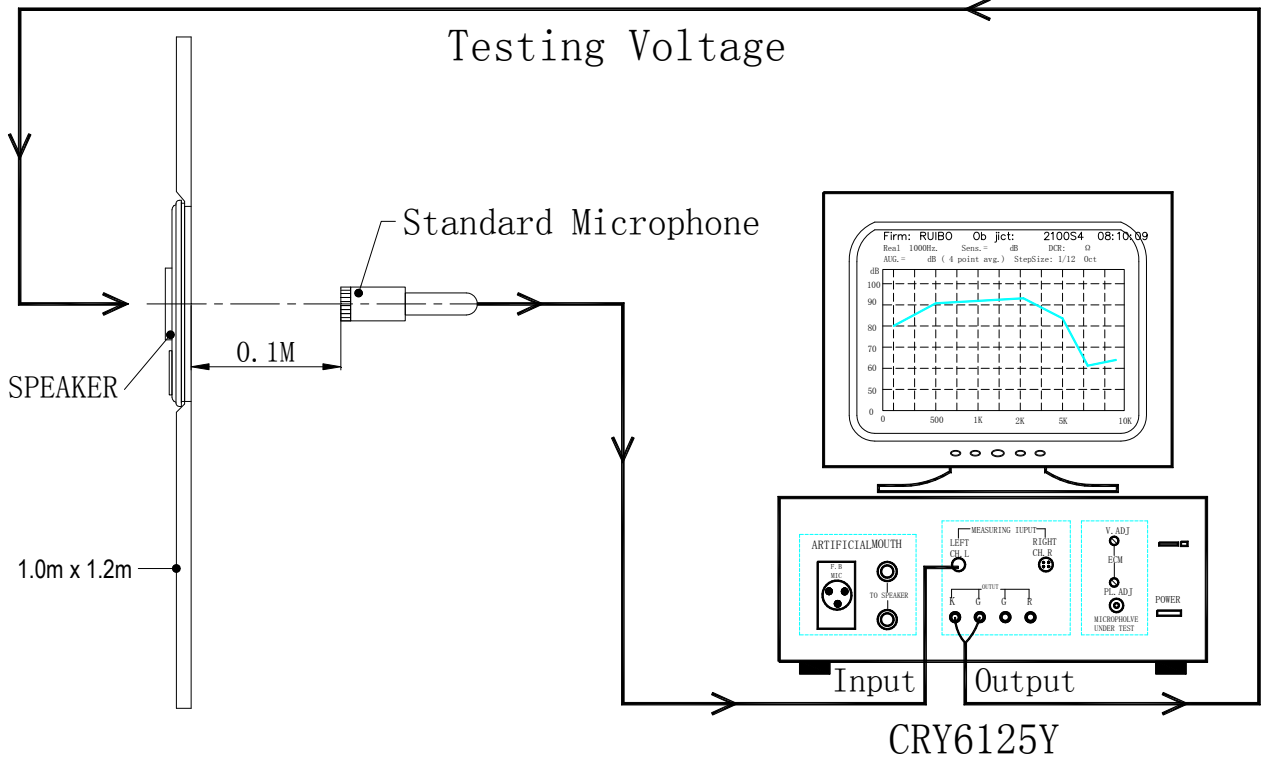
Testing Voltage

Standard Microphone

0.1M

SPEAKER

1.0m x 1.2m

Firm: RUIBO Ob jict: 2100S4 08:10:09
Real 1000Hz. Sens.= dB DCR: Ω
AVG.= dB ( 4 point avg.) StepSize: 1/12 Oct

dB
100
90
80
70
60
50
0
0 500 1K 2K 5K 10K

ARTIFICIALMOUTH
F.B MIC
TO SPEAKER

MEASURING IUPUT
LEFT CH.L
RIGHT CH.R
OUTUT
R G G R

V.ADJ
ECM
PL.ADJ
MICROPHOLVE UNDER TEST

POWER

Input
Output

CRY6125Y